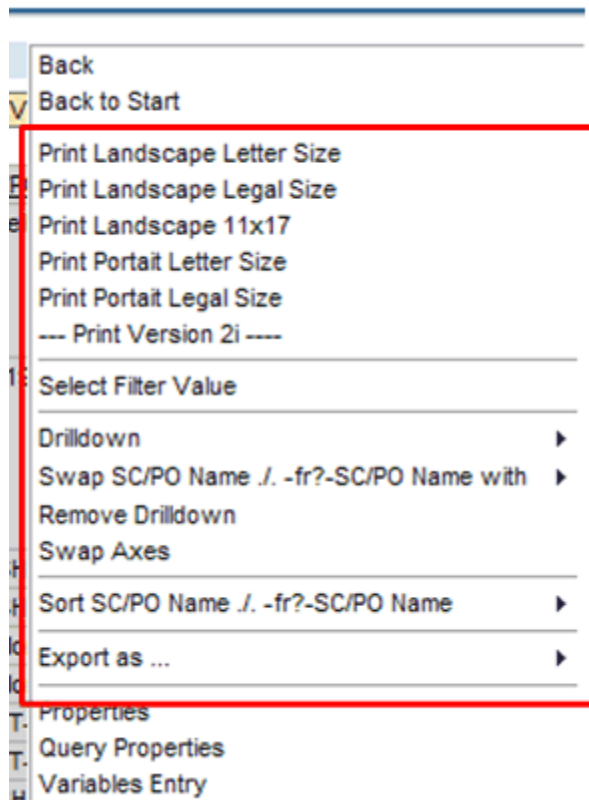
Back
Back to Start
Print Landscape Letter Size
Print Landscape Legal Size
Print Landscape 11x17
Print Portait Letter Size
Print Portait Legal Size
--- Print Version 2i ----
Select Filter Value
Drilldown
Swap SC/PO Name ./. -fr?-SC/PO Name with
Remove Drilldown
Swap Axes
Sort SC/PO Name ./. -fr?-SC/PO Name
Export as ...
Properties
Query Properties
Variables Entry